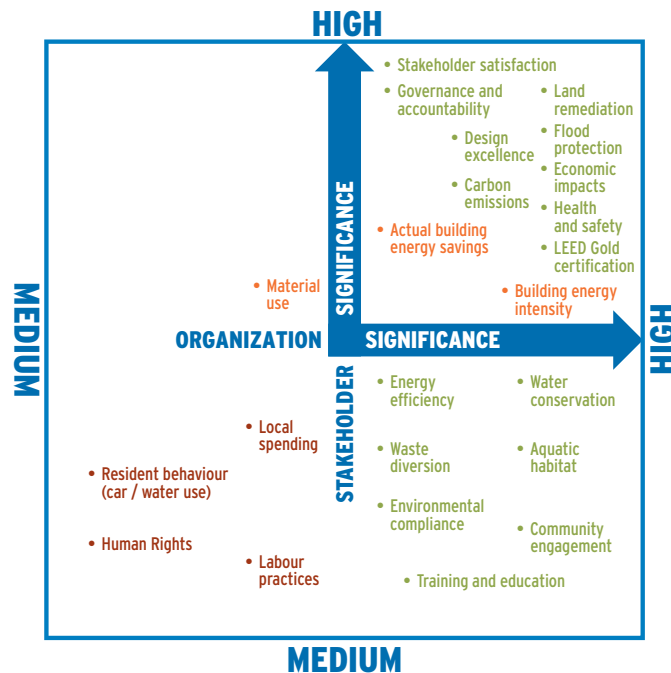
HIGH

MEDIUM

HIGH

MEDIUM

STAKEHOLDER SIGNIFICANCE

ORGANIZATION SIGNIFICANCE

• Stakeholder satisfaction

• Governance and accountability

• Land remediation

• Design excellence

• Flood protection

• Economic impacts

• Carbon emissions

• Health and safety

• Actual building energy savings

• LEED Gold certification

• Material use

• Building energy intensity

• Energy efficiency

• Water conservation

• Local spending

• Waste diversion

• Aquatic habitat

• Resident behaviour (car / water use)

• Environmental compliance

• Community engagement

• Human Rights

• Labour practices

• Training and education